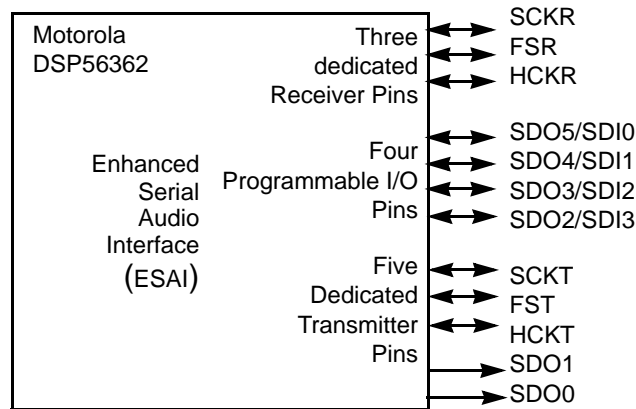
Motorola
DSP56362

Enhanced
Serial
Audio
Interface
(ESAI)

Three
dedicated
Receiver Pins

Four
Programmable I/O
Pins

Five
Dedicated
Transmitter
Pins

SCKR
FSR
HCKR

SDO5/SDI0
SDO4/SDI1
SDO3/SDI2
SDO2/SDI3

SCKT
FST
HCKT
SDO1
SDO0